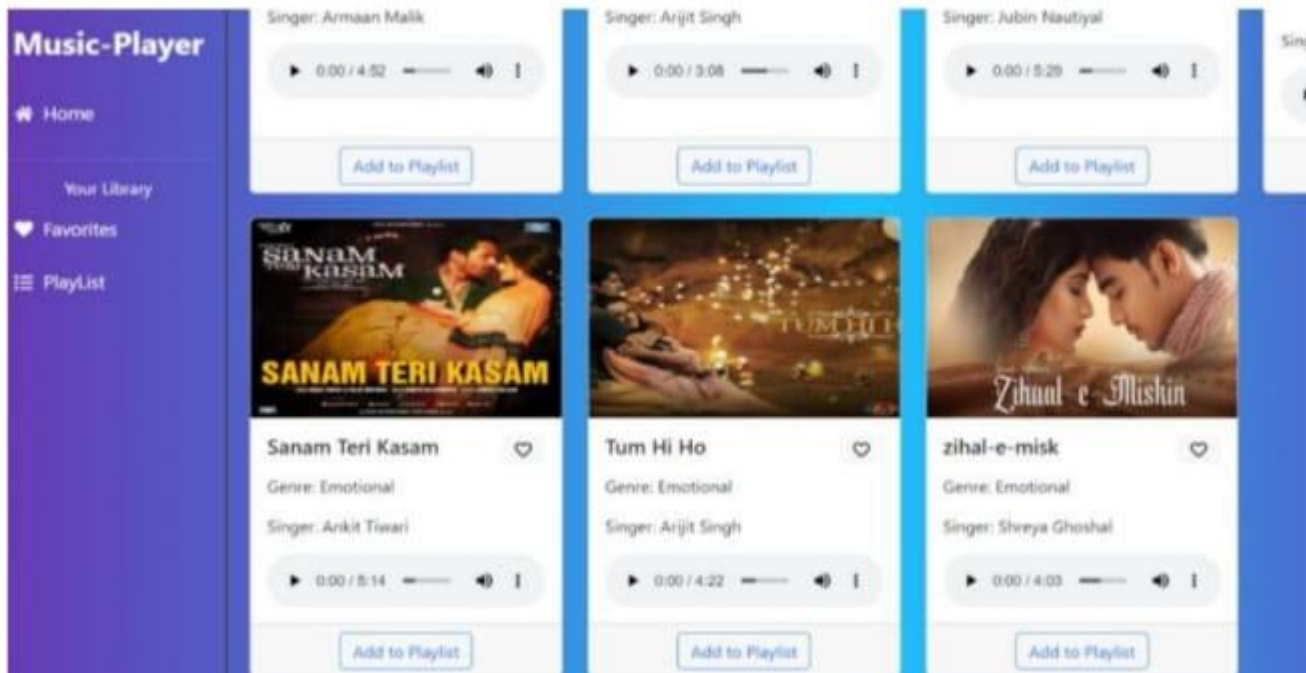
Music-Player

Home

Your Library

Favorites

PlayList

Singer: Armaan Malik

0:00 / 4:52

Add to Playlist

Singer: Arijit Singh

0:00 / 3:08

Add to Playlist

Singer: Jubin Nautiyal

0:00 / 5:29

Add to Playlist

Sing

SANAM TERI KASAM

SANAM TERI KASAM

Sanam Teri Kasam

Genre: Emotional

Singer: Ankit Tiwari

0:00 / 5:14

Add to Playlist

TUM HI H

Tum Hi Ho

Genre: Emotional

Singer: Arijit Singh

0:00 / 4:22

Add to Playlist

Zihaal e Mishkin

zihal-e-misk

Genre: Emotional

Singer: Shreya Ghoshal

0:00 / 4:03

Add to Playlist